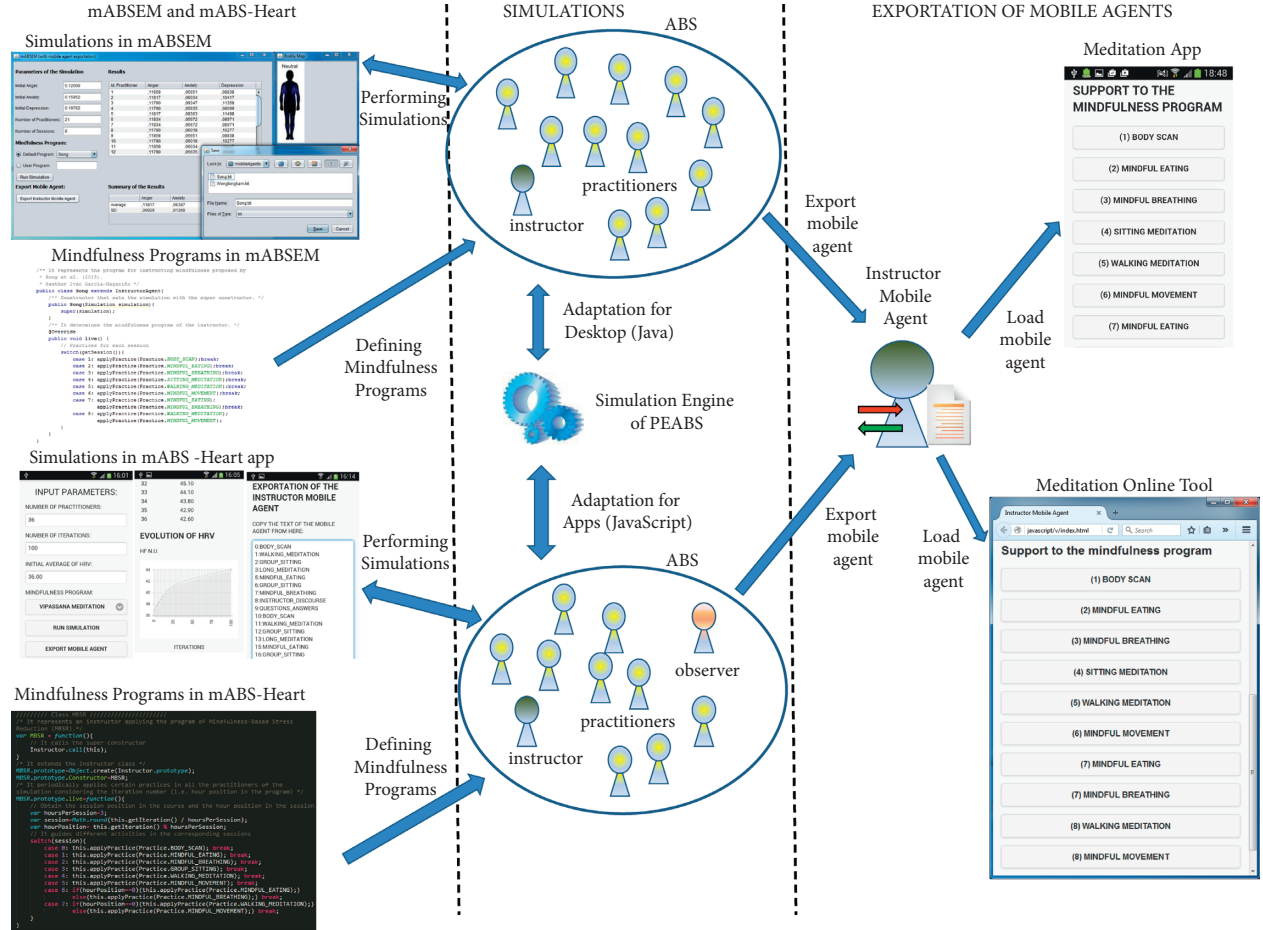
mABSEM and mABS-Heart

Simulations in mABSEM

Parameters of the Simulation

Initial Anger: 0.12000
Initial Anxiety: 0.15852
Initial Depression: 0.19702
Number of Practitioners: 21
Number of Sessions: 8

Mindfulness Program:
Default Program: Song
User Program:
Run Simulation

Export Mobile Agent:
Export Instructor Mobile Agent

Results

Summary of the Results

Neutral

Save
File Name: Song.txt
Files of Type:
Save Cancel

Mindfulness Programs in mABSEM

/** It represents the program for instructing mindfulness proposed by
 * Song et al. (2015).
 * @author Iván García-Magariño */
public class Song extends InstructorAgent{
    /** Constructor that sets the simulation with the super constructor. */
    public Song(Simulation simulation){
        super(simulation);
    }
    /** It determines the mindfulness program of the instructor. */
    @Override
    public void live() {
        // Practices for each session
        switch(getSession()){
            case 1: applyPractice(Practice.BODY_SCAN);break;
            case 2: applyPractice(Practice.MINDFUL_EATING);break;
            case 3: applyPractice(Practice.MINDFUL_BREATHING);break;
            case 4: applyPractice(Practice.SITTING_MEDITATION);break;
            case 5: applyPractice(Practice.WALKING_MEDITATION);break;
            case 6: applyPractice(Practice.MINDFUL_MOVEMENT);break;
            case 7: applyPractice(Practice.MINDFUL_EATING);
                applyPractice(Practice.MINDFUL_BREATHING);break;
            case 8: applyPractice(Practice.WALKING_MEDITATION);
                applyPractice(Practice.MINDFUL_MOVEMENT);
        }
    }
}

Simulations in mABS -Heart app

INPUT PARAMETERS:
NUMBER OF PRACTITIONERS:
36
NUMBER OF ITERATIONS:
100
INITIAL AVERAGE OF HRV:
36.00
MINDFULNESS PROGRAM:
VIPASSANA MEDITATION
RUN SIMULATION
EXPORT MOBILE AGENT

32 45.10
33 44.10
34 43.80
35 42.90
36 42.60
EVOLUTION OF HRV
HF N.U.
ITERATIONS

EXPORTATION OF THE INSTRUCTOR MOBILE AGENT
COPY THE TEXT OF THE MOBILE AGENT FROM HERE:
0:BODY_SCAN
1:WALKING_MEDITATION
2:GROUP_SITTING
3:LONG_MEDITATION
4:MINDFUL_EATING
6:GROUP_SITTING
7:MINDFUL_BREATHING
8:INSTRUCTOR_DISCOURSE
9:QUESTIONS_ANSWERS
10:BODY_SCAN
11:WALKING_MEDITATION
12:GROUP_SITTING
13:LONG_MEDITATION
15:MINDFUL_EATING
16:GROUP_SITTING

Mindfulness Programs in mABS-Heart

//////// Class MBSR ////////
/* It represents an Instructor applying the program of Mindfulness-Based Stress Reduction (MBSR) */
var MBSR = function(){
    // It calls the super constructor
    Instructor.call(this);
}
/* It extends the Instructor class */
MBSR.prototype=Object.create(Instructor.prototype);
MBSR.prototype.Constructor=MBSR;
/* It periodically applies certain practices in all the practitioners of the simulation considering the iteration number (i.e. hour position in the program) */
MBSR.prototype.live=function(){
    // Obtain the session position in the course and the hour position in the session
    var hoursPerSession=3;
    var session=Math.round(this.getIteration() / hoursPerSession);
    var hourPosition= this.getIteration() % hoursPerSession;
    // It guides different activities in the corresponding sessions
    switch(session){
        case 0: this.applyPractice(Practice.BODY_SCAN); break;
        case 1: this.applyPractice(Practice.MINDFUL_EATING); break;
        case 2: this.applyPractice(Practice.MINDFUL_BREATHING); break;
        case 3: this.applyPractice(Practice.GROUP_SITTING); break;
        case 4: this.applyPractice(Practice.WALKING_MEDITATION); break;
        case 5: this.applyPractice(Practice.MINDFUL_MOVEMENT); break;
        case 6: if(hourPosition==0){this.applyPractice(Practice.MINDFUL_EATING);}
            else{this.applyPractice(Practice.MINDFUL_BREATHING);} break;
        case 7: if(hourPosition==0){this.applyPractice(Practice.WALKING_MEDITATION);}
            else{this.applyPractice(Practice.MINDFUL_MOVEMENT);} break;
    }
}

SIMULATIONS

ABS

Performing Simulations

practitioners

instructor

Adaptation for Desktop (Java)

Defining Mindfulness Programs

Simulation Engine of PEABS

Adaptation for Apps (JavaScript)

Performing Simulations

ABS

observer

practitioners

instructor

Defining Mindfulness Programs

EXPORTATION OF MOBILE AGENTS

Meditation App

18:48

SUPPORT TO THE MINDFULNESS PROGRAM

(1) BODY SCAN
(2) MINDFUL EATING
(3) MINDFUL BREATHING
(4) SITTING MEDITATION
(5) WALKING MEDITATION
(6) MINDFUL MOVEMENT
(7) MINDFUL EATING

Export mobile agent

Instructor Mobile Agent

Load mobile agent

Export mobile agent

Load mobile agent

Meditation Online Tool

Instructor Mobile Agent
javascript/v/index.html
Search

Support to the mindfulness program

(1) BODY SCAN
(2) MINDFUL EATING
(3) MINDFUL BREATHING
(4) SITTING MEDITATION
(5) WALKING MEDITATION
(6) MINDFUL MOVEMENT
(7) MINDFUL EATING
(7) MINDFUL BREATHING
(8) WALKING MEDITATION
(8) MINDFUL MOVEMENT